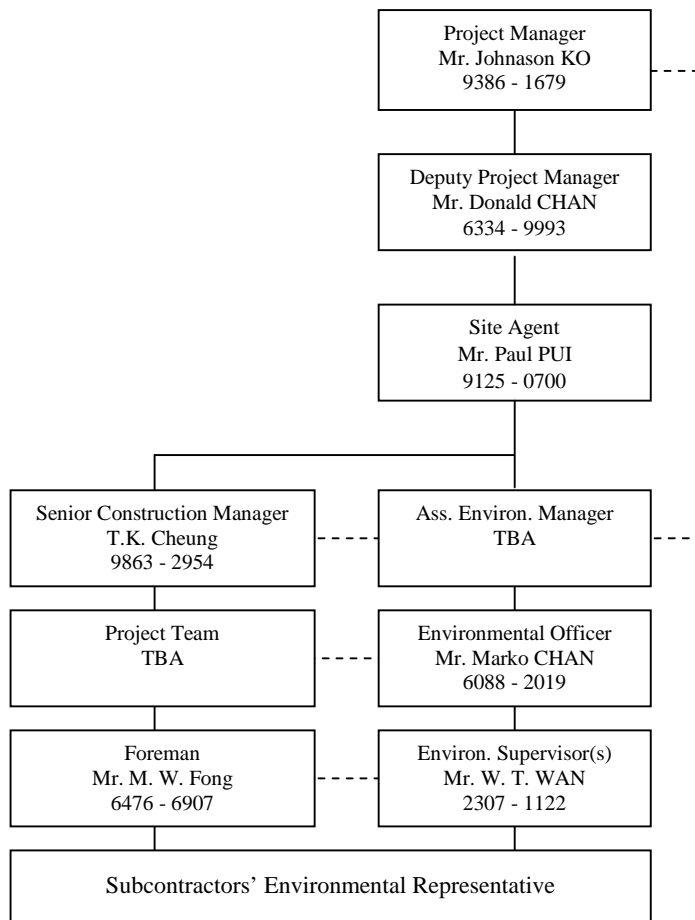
Project Manager
Mr. Johnason KO
9386 - 1679

Deputy Project Manager
Mr. Donald CHAN
6334 - 9993

Site Agent
Mr. Paul PUI
9125 - 0700

Senior Construction Manager
T.K. Cheung
9863 - 2954

Ass. Environ. Manager
TBA

Project Team
TBA

Environmental Officer
Mr. Marko CHAN
6088 - 2019

Foreman
Mr. M. W. Fong
6476 - 6907

Environ. Supervisor(s)
Mr. W. T. WAN
2307 - 1122

Subcontractors' Environmental Representative